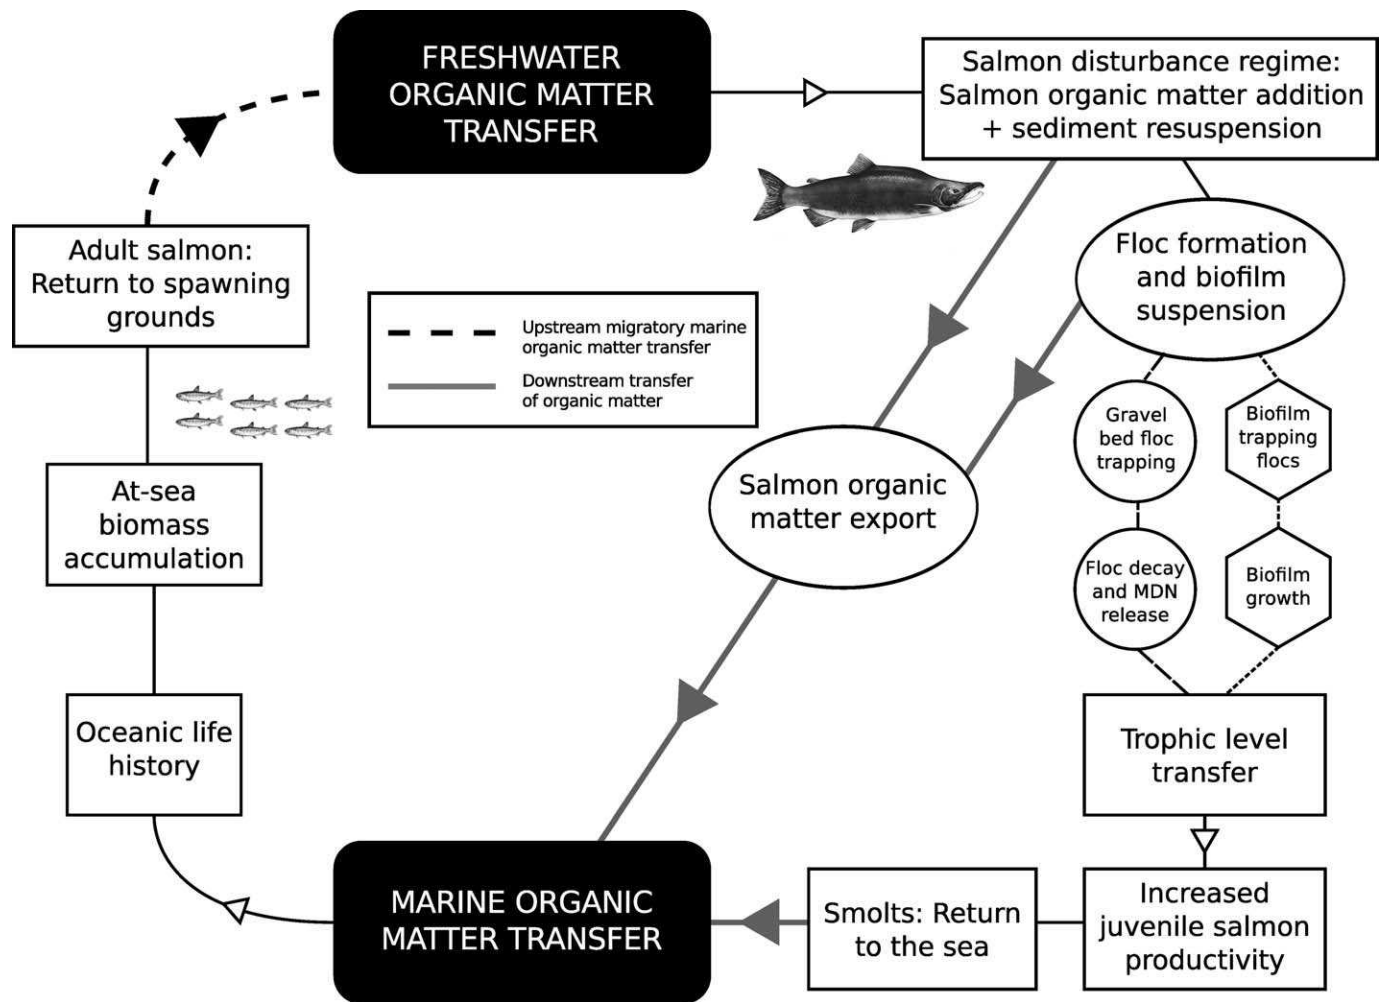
FRESHWATER ORGANIC MATTER TRANSFER

Salmon disturbance regime: Salmon organic matter addition + sediment resuspension

Adult salmon: Return to spawning grounds

Upstream migratory marine organic matter transfer

Downstream transfer of organic matter

Floc formation and biofilm suspension

Gravel bed floc trapping

Biofilm trapping flocs

At-sea biomass accumulation

Salmon organic matter export

Floc decay and MDN release

Biofilm growth

Oceanic life history

Trophic level transfer

Increased juvenile salmon productivity

MARINE ORGANIC MATTER TRANSFER

Smolts: Return to the sea